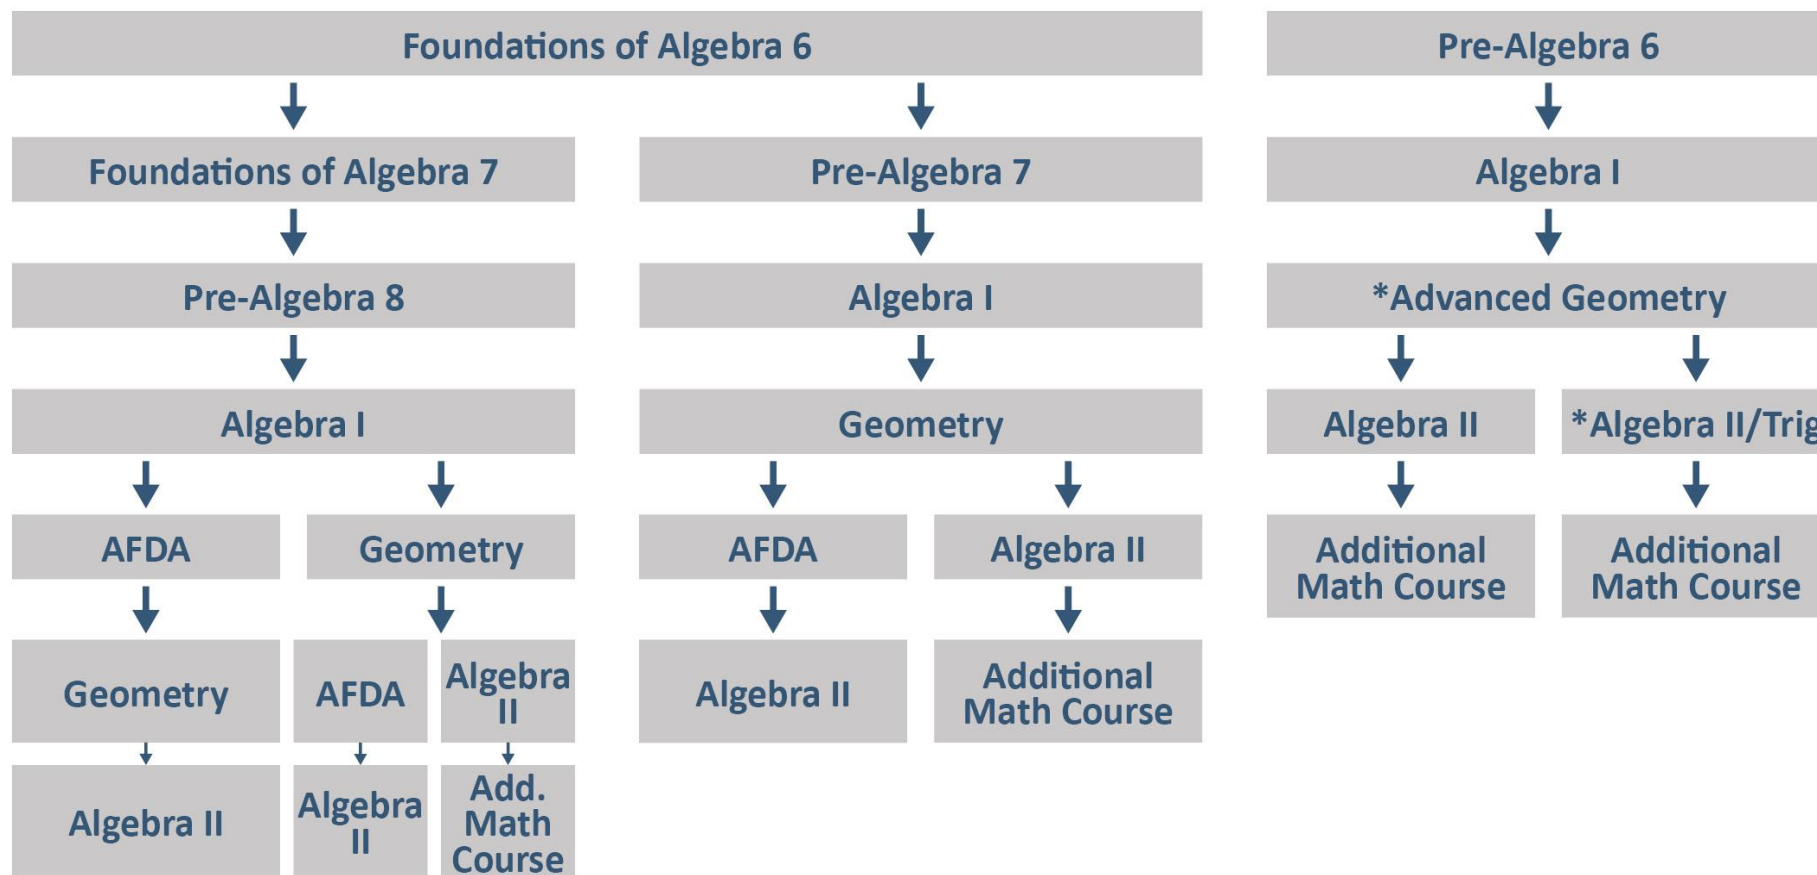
Foundations of Algebra 6

Foundations of Algebra 7

Pre-Algebra 8

Algebra I

AFDA

Geometry

Geometry

AFDA

Algebra II

Algebra II

Algebra II

Add. Math Course

Pre-Algebra 7

Algebra I

Geometry

AFDA

Algebra II

Algebra II

Additional Math Course

Pre-Algebra 6

Algebra I

*Advanced Geometry

Algebra II

*Algebra II/Trig

Additional Math Course

Additional Math Course